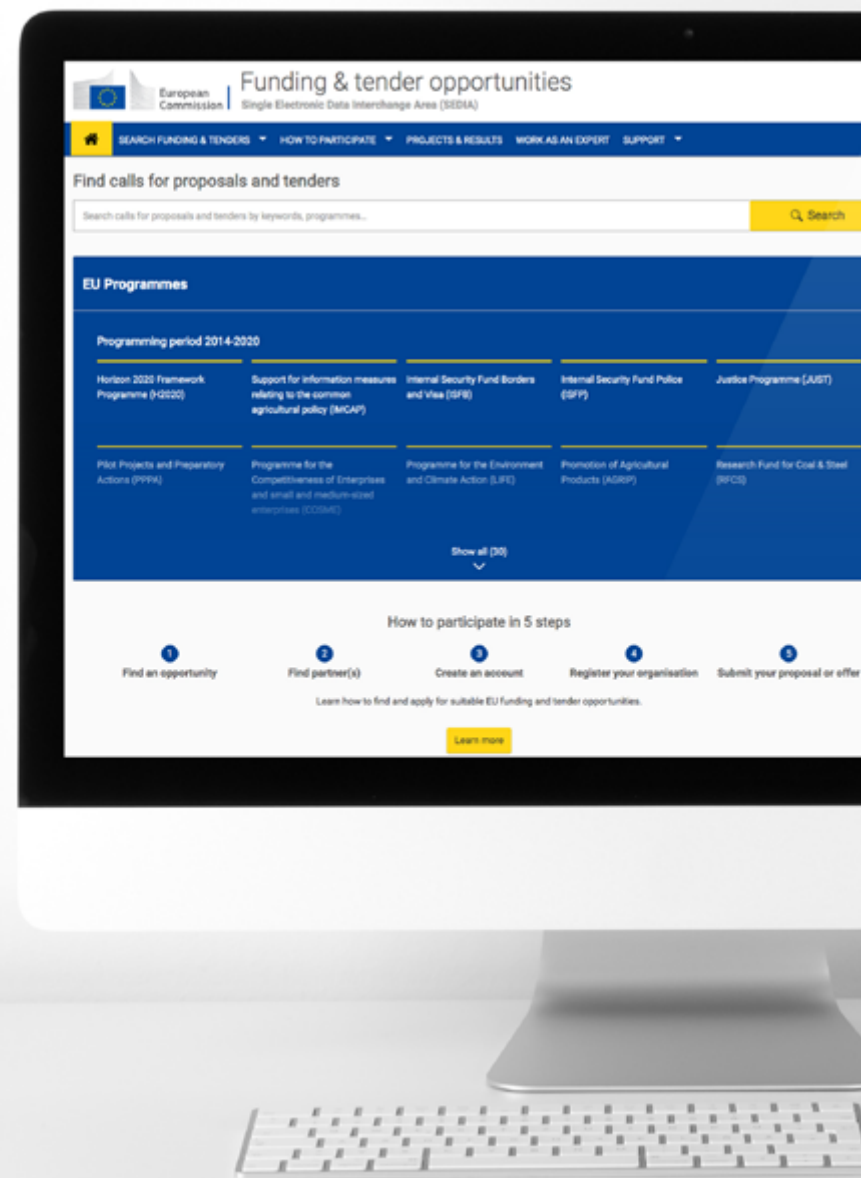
European Commission

Funding & tender opportunities
Single Electronic Data Interchange Area (SEDIA)

SEARCH FUNDING & TENDERS HOW TO PARTICIPATE PROJECTS & RESULTS WORK AS AN EXPERT SUPPORT

Find calls for proposals and tenders

Search calls for proposals and tenders by keywords, programmes...

Search

EU Programmes

Programming period 2014-2020

Horizon 2020 Framework Programme (H2020)

Support for information measures relating to the common agricultural policy (IMCAP)

Internal Security Fund Borders and Visa (ISFB)

Internal Security Fund Police (ISFP)

Justice Programme (JUST)

Pilot Projects and Preparatory Actions (PPPA)

Programme for the Competitiveness of Enterprises and small and medium-sized enterprises (COSME)

Programme for the Environment and Climate Action (LIFE)

Promotion of Agricultural Products (AGRIP)

Research Fund for Coal & Steel (RFCS)

Show all (30)

How to participate in 5 steps

1 Find an opportunity

2 Find partner(s)

3 Create an account

4 Register your organisation

5 Submit your proposal or offer

Learn how to find and apply for suitable EU funding and tender opportunities.

Learn more